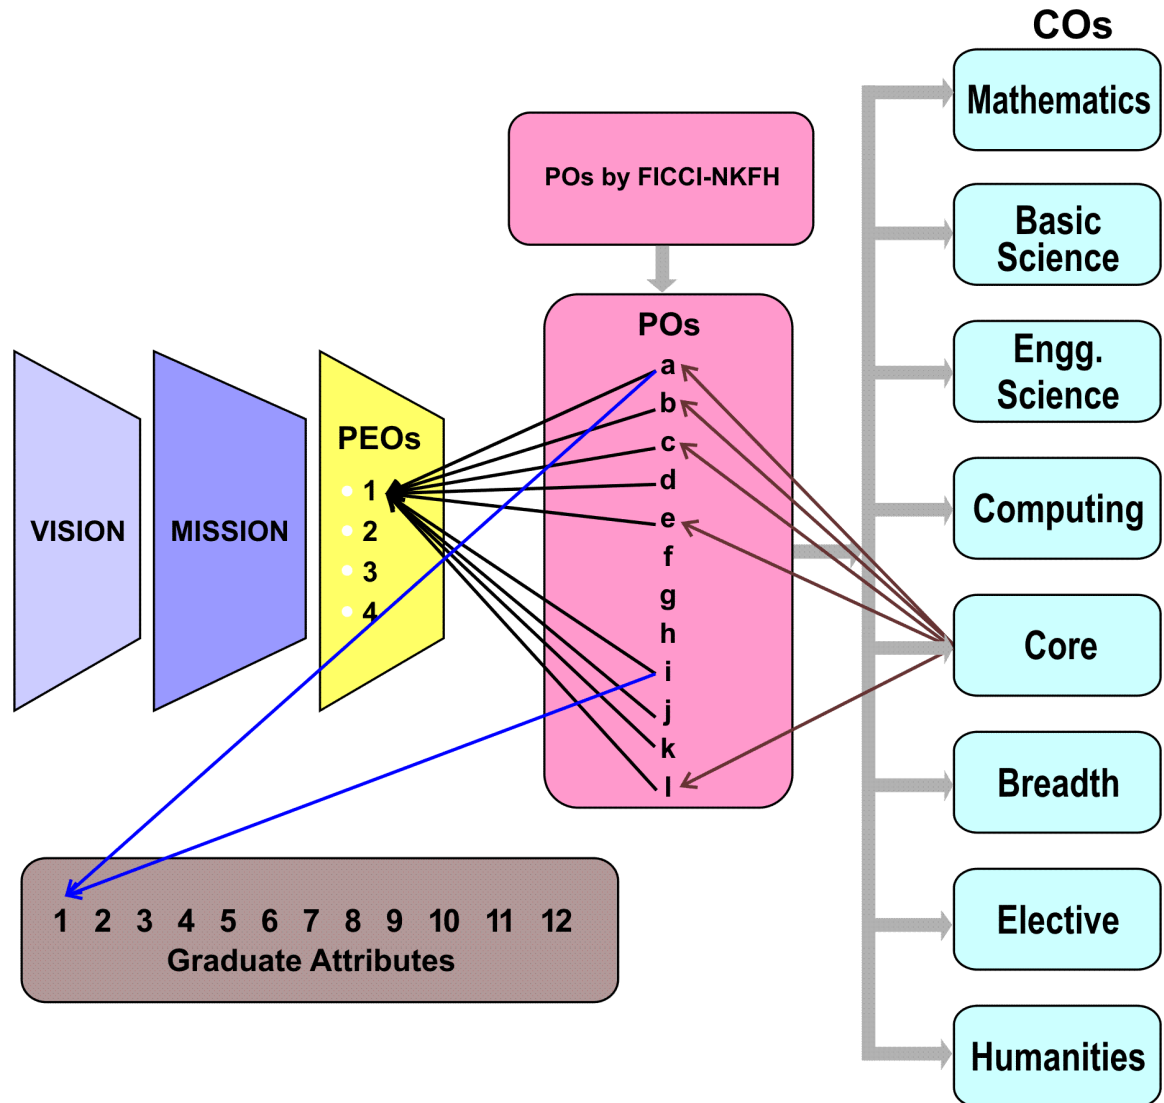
VISION

MISSION

PEOs
1
2
3
4

POs by FICCI-NKFH

POs
a
b
c
d
e
f
g
h
i
j
k
l

COs
Mathematics
Basic Science
Engg. Science
Computing
Core
Breadth
Elective
Humanities

1 2 3 4 5 6 7 8 9 10 11 12
Graduate Attributes